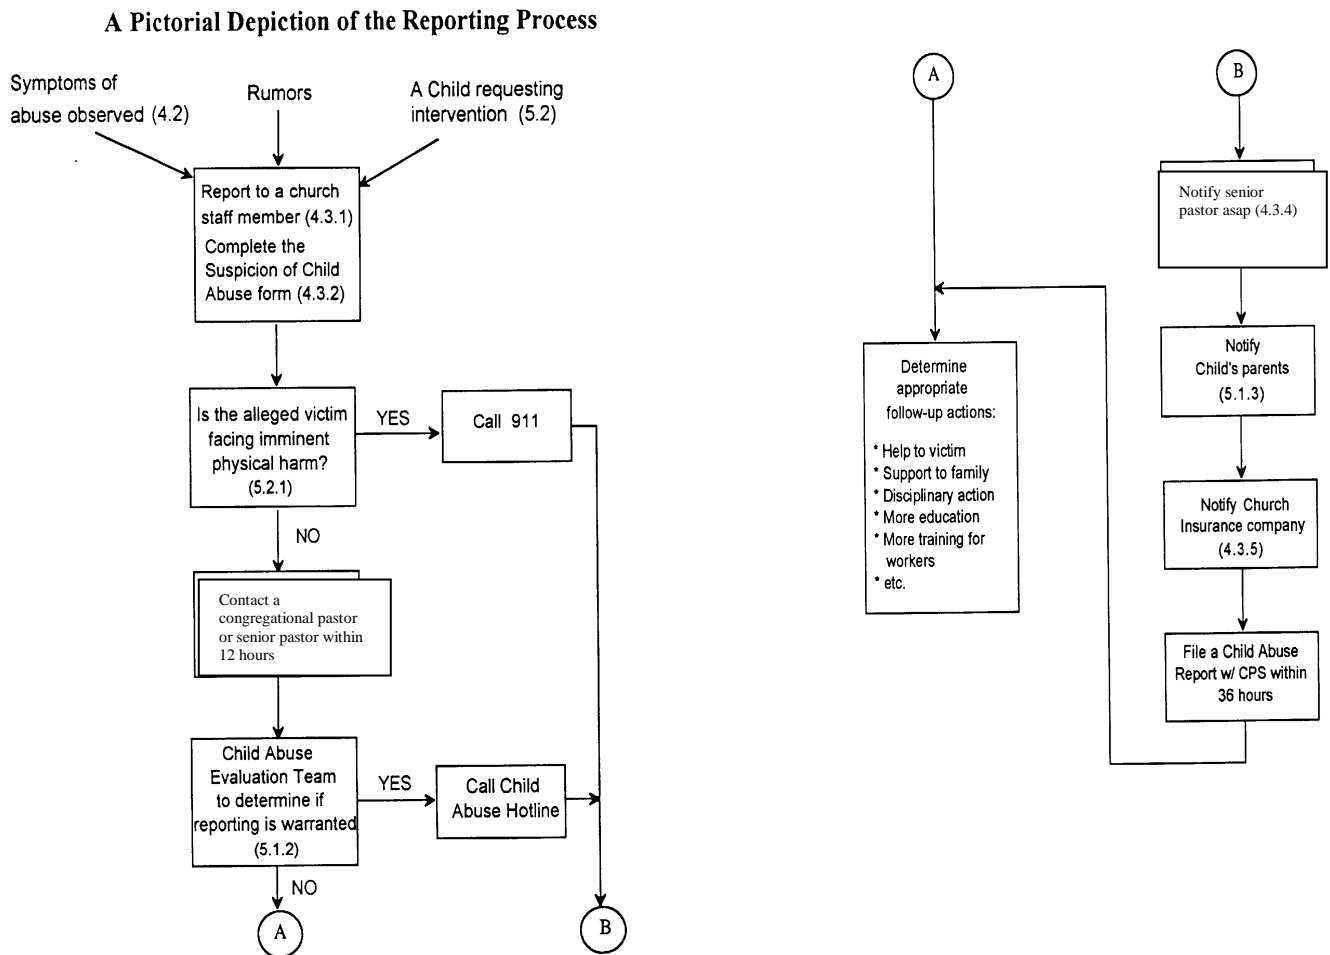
A Pictorial Depiction of the Reporting Process

Symptoms of abuse observed (4.2)

Rumors

A Child requesting intervention (5.2)

Report to a church staff member (4.3.1)
Complete the Suspicion of Child Abuse form (4.3.2)

Is the alleged victim facing imminent physical harm? (5.2.1)

YES

Call 911

NO

Contact a congregational pastor or senior pastor within 12 hours

Child Abuse Evaluation Team to determine if reporting is warranted (5.1.2)

YES

Call Child Abuse Hotline

NO

A

B

A

B

Notify senior pastor asap (4.3.4)

Determine appropriate follow-up actions:

* Help to victim
* Support to family
* Disciplinary action
* More education
* More training for workers
* etc.

Notify Child's parents (5.1.3)

Notify Church Insurance company (4.3.5)

File a Child Abuse Report w/ CPS within 36 hours